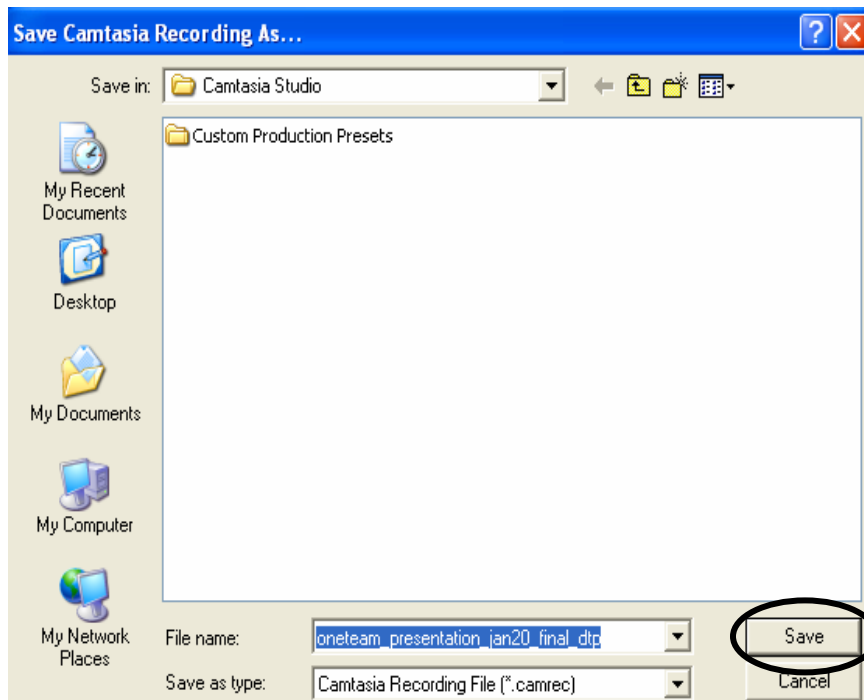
Save Camtasia Recording As...

Save in: Camtasia Studio

My Recent Documents

Desktop

My Documents

My Computer

My Network Places

Custom Production Presets

File name: oneteam_presentation_jan20_final_dtp

Save as type: Camtasia Recording File (*.camrec)

Save

Cancel